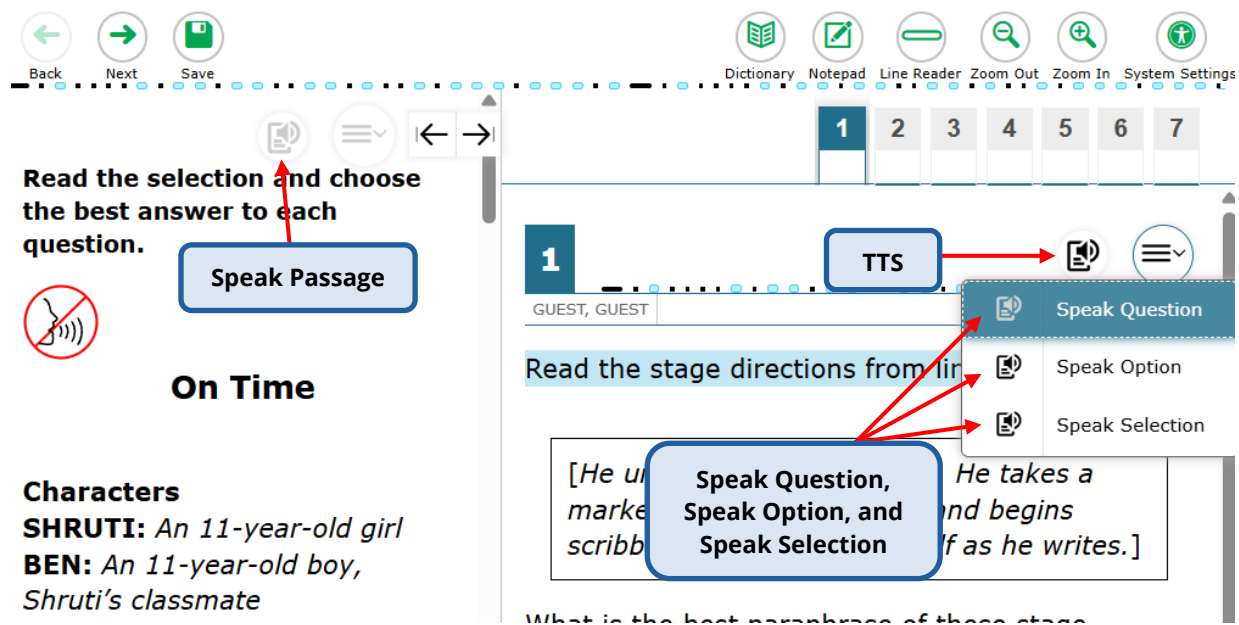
Back Next Save

Dictionary Notepad Line Reader Zoom Out Zoom In System Settings

1 2 3 4 5 6 7

Read the selection and choose the best answer to each question.

Speak Passage

On Time

Characters
SHRUTI: An 11-year-old girl
BEN: An 11-year-old boy, Shruti's classmate

1

TTS

GUEST, GUEST

Speak Question
Speak Option
Speak Selection

Read the stage directions from li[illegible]

[He u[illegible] He takes a marke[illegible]nd begins scribb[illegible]lf as he writes.]

Speak Question, Speak Option, and Speak Selection

What is the best paraphrase of these stage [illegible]